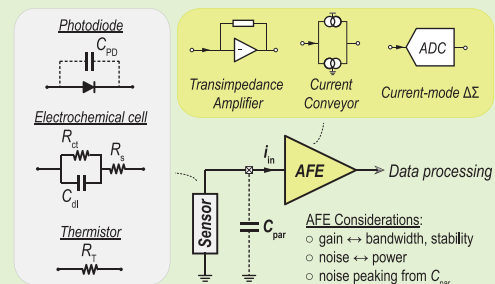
Photodiode
$C_{PD}$

Electrochemical cell
$R_{ct}$
$R_s$
$C_{dl}$

Thermistor
$R_T$

Transimpedance Amplifier

Current Conveyor

ADC
Current-mode ΔΣ

$i_{in}$
AFE
Data processing

Sensor
$C_{par}$

AFE Considerations:
○ gain ↔ bandwidth, stability
○ noise ↔ power
○ noise peaking from $C_{par}$